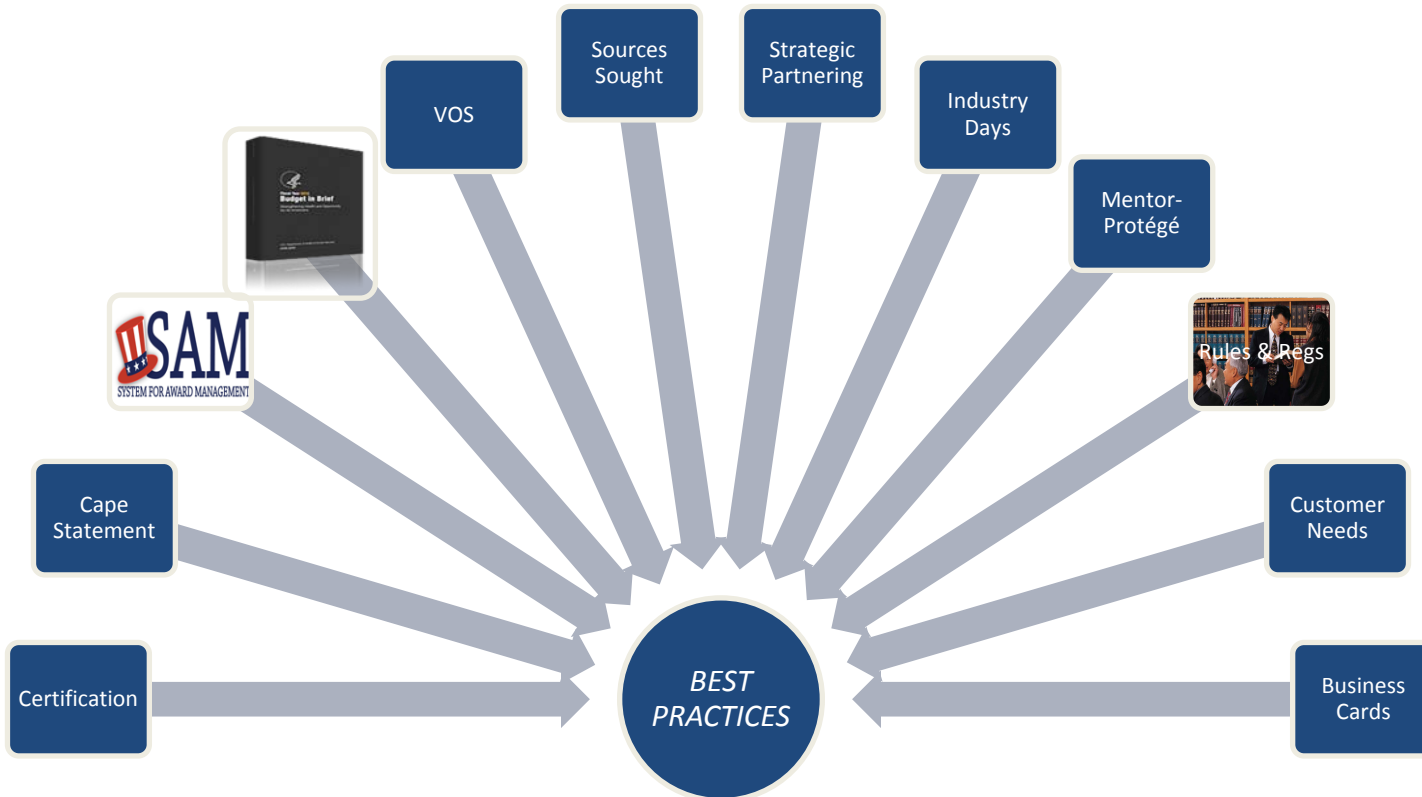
Sources Sought

Strategic Partnering

VOS

Industry Days

Budget in Brief

Mentor-Protégé

SAM
SYSTEM FOR AWARD MANAGEMENT

Rules & Regs

Cape Statement

Customer Needs

Certification

BEST PRACTICES

Business Cards